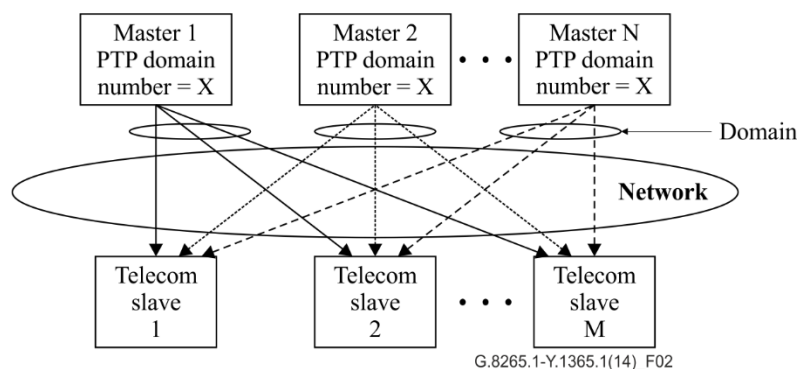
Master 1
PTP domain
number = X

Master 2
PTP domain
number = X

• • •

Master N
PTP domain
number = X

Domain

Network

Telecom
slave
1

Telecom
slave
2

• • •

Telecom
slave
M

G.8265.1-Y.1365.1(14)_F02